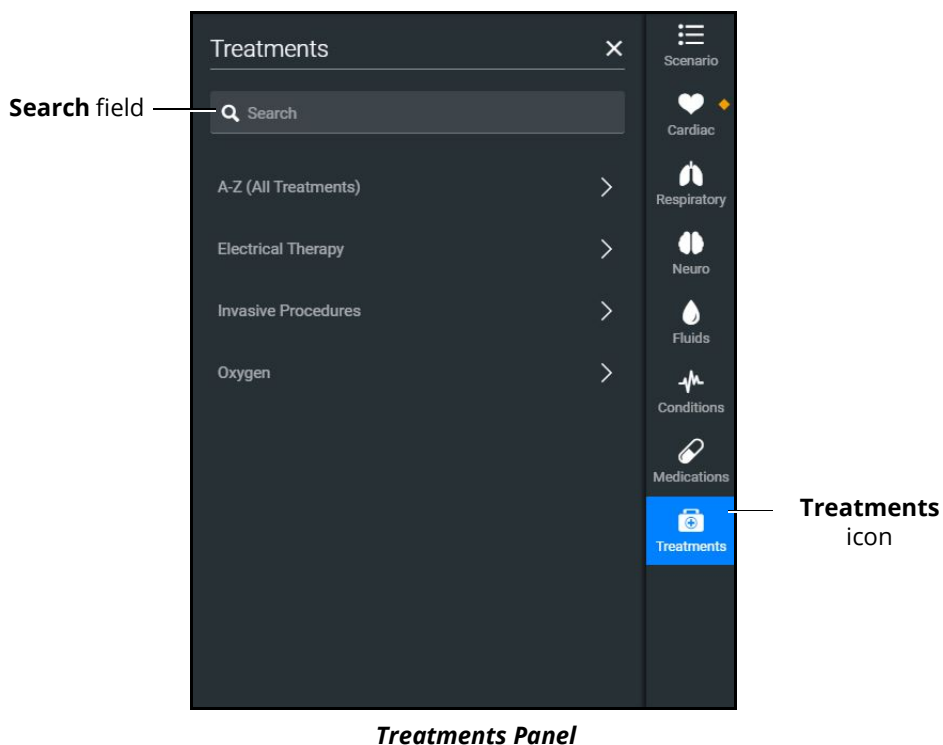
Treatments

Search field

Search

A-Z (All Treatments)

Electrical Therapy

Invasive Procedures

Oxygen

Scenario

Cardiac

Respiratory

Neuro

Fluids

Conditions

Medications

Treatments

Treatments icon

Treatments Panel